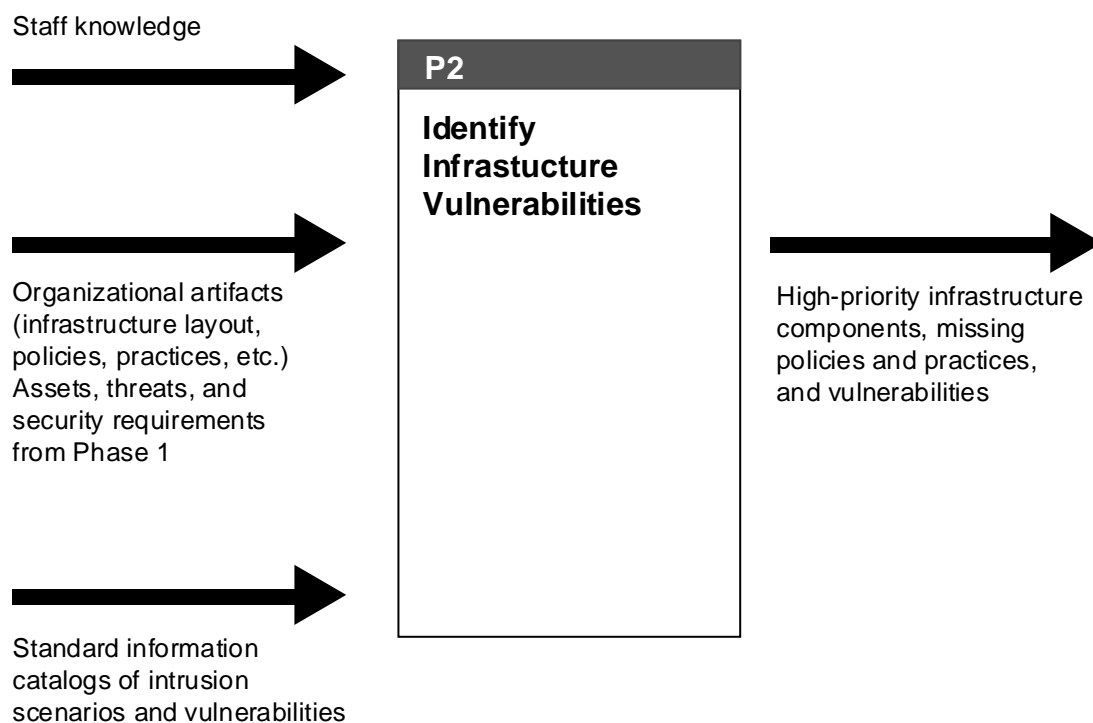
Staff knowledge

P2

Identify Infrastucture Vulnerabilities

Organizational artifacts (infrastructure layout, policies, practices, etc.) Assets, threats, and security requirements from Phase 1

High-priority infrastructure components, missing policies and practices, and vulnerabilities

Standard information catalogs of intrusion scenarios and vulnerabilities